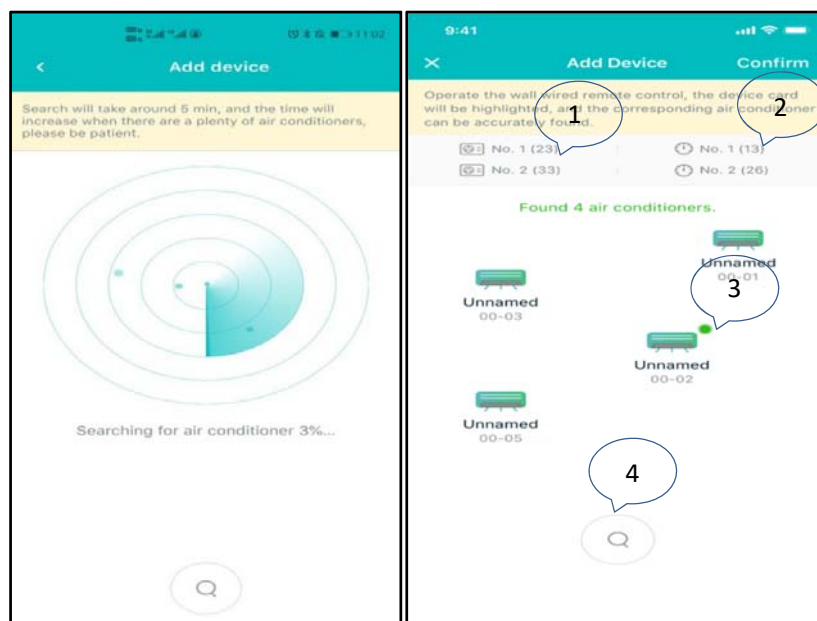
11:02

Add device

Search will take around 5 min, and the time will increase when there are a plenty of air conditioners, please be patient.

Searching for air conditioner 3%...

9:41

Add Device

Confirm

Operate the wall wired remote control, the device card will be highlighted, and the corresponding air conditioner can be accurately found.

1

2

No. 1 (23)

No. 1 (13)

No. 2 (33)

No. 2 (26)

Found 4 air conditioners.

Unnamed
00-01

3

Unnamed
00-03

Unnamed
00-02

Unnamed
00-05

4